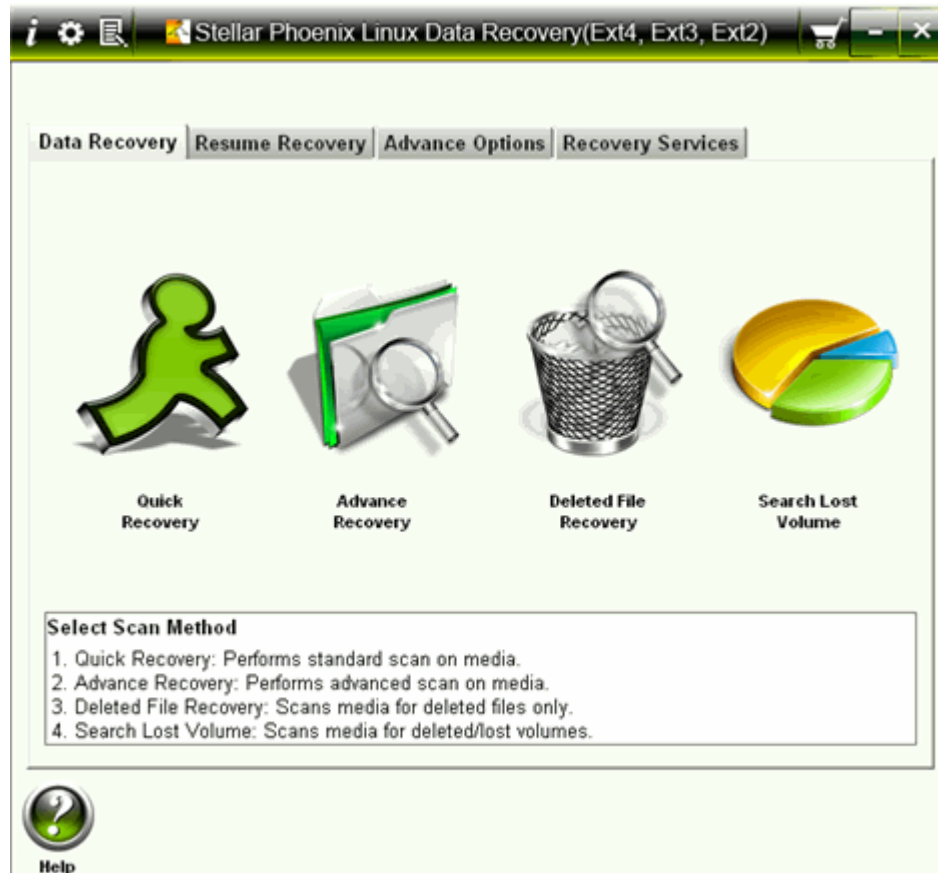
i

Stellar Phoenix Linux Data Recovery(Ext4, Ext3, Ext2)

Data Recovery | Resume Recovery | Advance Options | Recovery Services

Quick Recovery

Advance Recovery

Deleted File Recovery

Search Lost Volume

Select Scan Method
1. Quick Recovery: Performs standard scan on media.
2. Advance Recovery: Performs advanced scan on media.
3. Deleted File Recovery: Scans media for deleted files only.
4. Search Lost Volume: Scans media for deleted/lost volumes.

?

Help